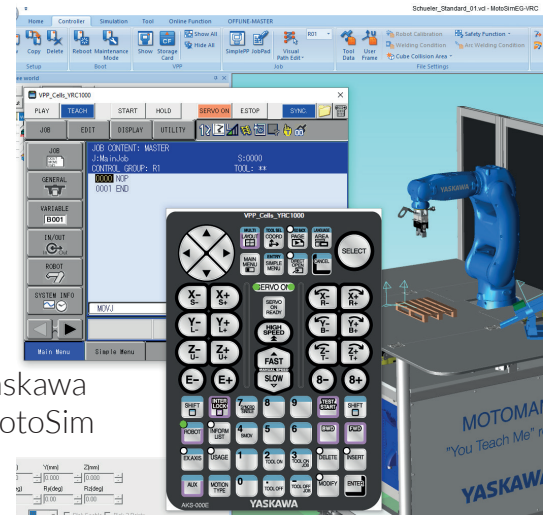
Schueler_Standard_01.vcd - MotoSimEG-VRC

Home Controller Simulation Tool Online Function OFFLINE-MASTER

Copy Delete Reboot Maintenance Mode Show Storage Card Show All Hide All SimplePP JobPad Visual Path Edit R01 Tool Data User Frame Robot Calibration Welding Condition Cube Collision Area Safety Function Arc Welding Condition

Setup Boot VPP Job File Settings

Cell world

VPP_Cells_YRC1000

PLAY TEACH START HOLD SERVO ON ESTOP SYNC

JOB EDIT DISPLAY UTILITY

JOB
GENERAL
VARIABLE B001
IN/OUT
ROBOT
SYSTEM INFO

JOB CONTENT: MASTER
J:MainJob S:0000
CONTROL GROUP: R1 TOOL: **
0000 NOP
0001 END

MOVJ

Main Menu Simple Menu

VPP_Cells_YRC1000

MULTI LAYOUT TOOL SEL COORD GO BACK PAGE LANGUAGE AREA SELECT
MAIN MENU ENTRY SIMPLE MENU DIRECT OPEN CANCEL
SERVO ON
X- S- X+ S+ X- R- X+ R+
Y- L- Y+ L+ Y- B- Y+ B+
Z- U- Z+ U+ Z- T- Z+ T+
SERVO ON READY HIGH SPEED FAST MANUAL SPEED SLOW
E- E+ 8- 8+
SHIFT INTER LOCK 7 8 9 TEST START SHIFT
ROBOT INFORM LIST 4 5 6
EX.AXIS USAGE 1 2 3 DELETE INSERT
AUX MOTION TYPE 0 . - MODIFY ENTER
AKS-000E YASKAWA

Yaskawa
MotoSim

Y[mm] Z[mm]
0.000 0.000
Rx[deg] Ry[deg] Rz[deg]

YASKAWA
MOTOMAN
"You Teach Me"
YASKAWA